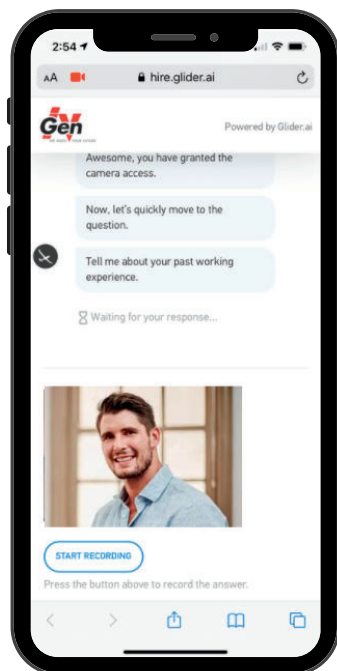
2:54

AA hire.glider.ai

Gen

Powered by Glider.ai

Awesome, you have granted the camera access.

Now, let's quickly move to the question.

Tell me about your past working experience.

Waiting for your response...

START RECORDING

Press the button above to record the answer.